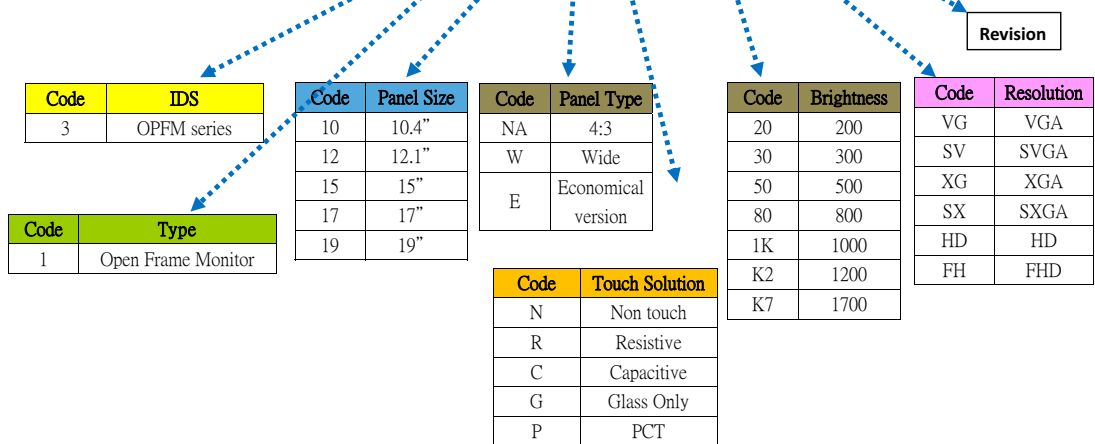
Revision

| Code | IDS |
|---|---|
| 3 | OPFM series |

| Code | Type |
|---|---|
| 1 | Open Frame Monitor |

| Code | Panel Size |
|---|---|
| 10 | 10.4” |
| 12 | 12.1” |
| 15 | 15” |
| 17 | 17” |
| 19 | 19” |

| Code | Panel Type |
|---|---|
| NA | 4:3 |
| W | Wide |
| E | Economical version |

| Code | Touch Solution |
|---|---|
| N | Non touch |
| R | Resistive |
| C | Capacitive |
| G | Glass Only |
| P | PCT |

| Code | Brightness |
|---|---|
| 20 | 200 |
| 30 | 300 |
| 50 | 500 |
| 80 | 800 |
| 1K | 1000 |
| K2 | 1200 |
| K7 | 1700 |

| Code | Resolution |
|---|---|
| VG | VGA |
| SV | SVGA |
| XG | XGA |
| SX | SXGA |
| HD | HD |
| FH | FHD |